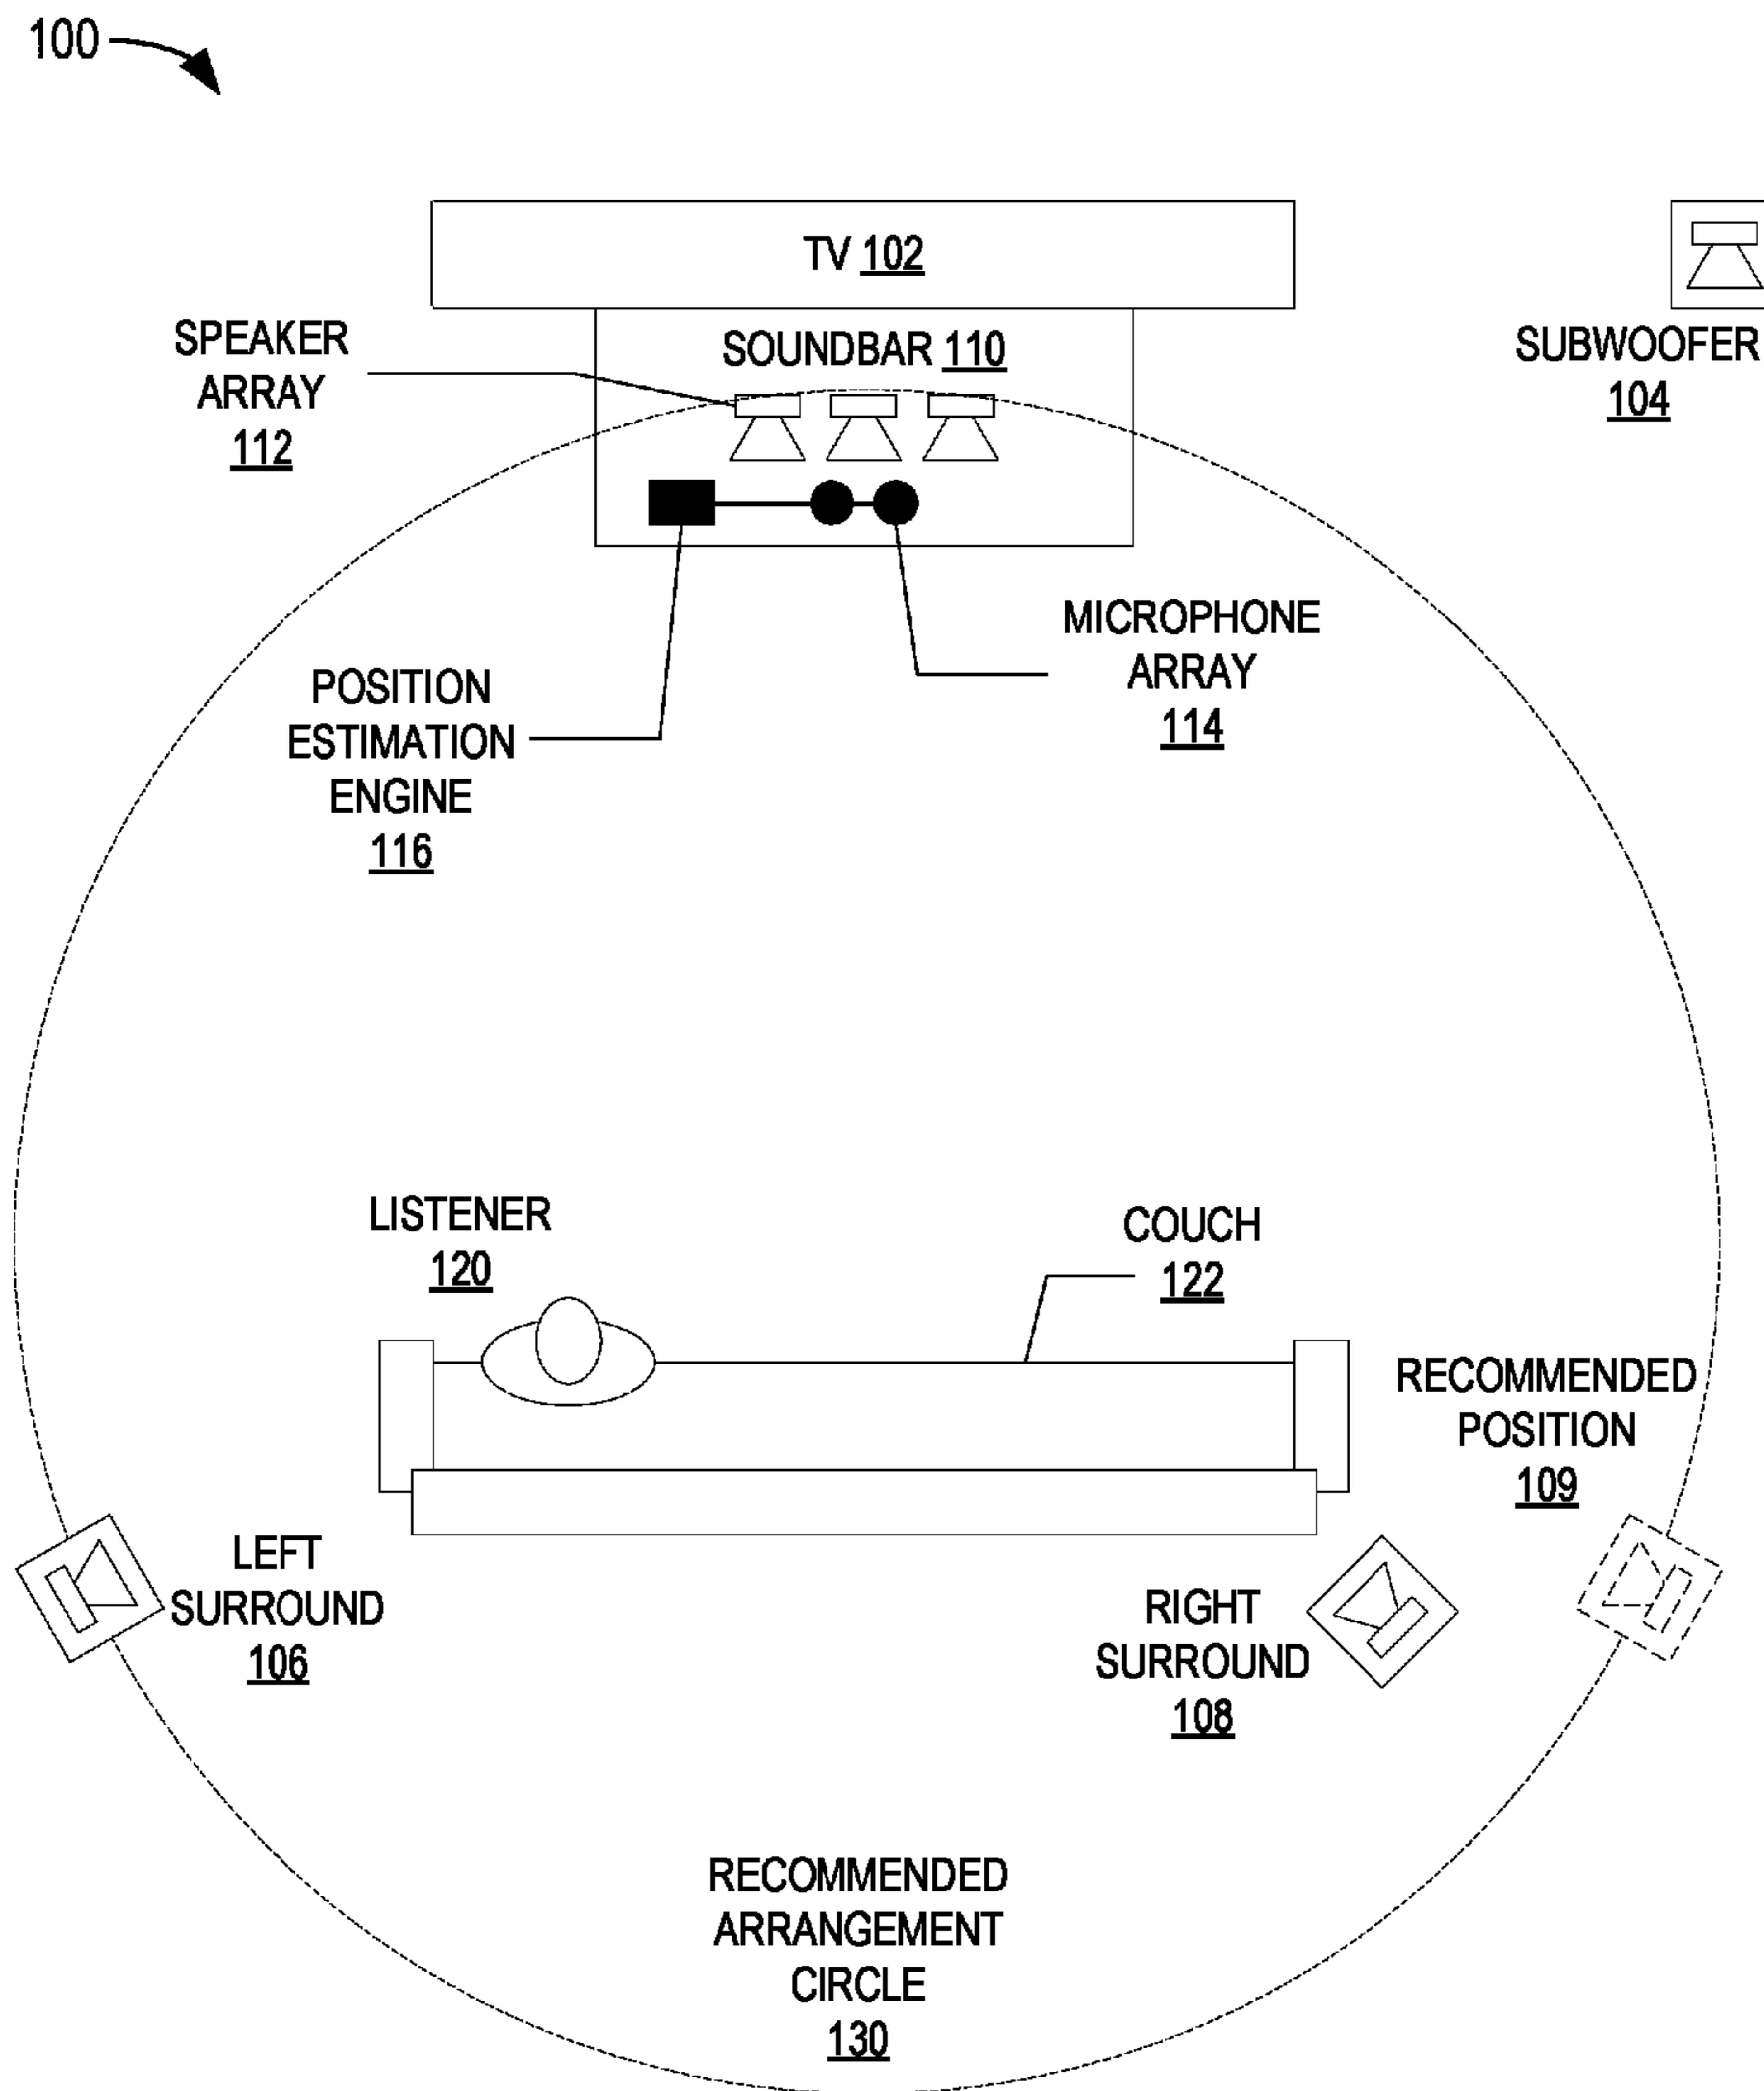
100

TV 102

SUBWOOFER 104

SPEAKER ARRAY 112

SOUNDBAR 110

MICROPHONE ARRAY 114

POSITION ESTIMATION ENGINE 116

LISTENER 120

COUCH 122

RECOMMENDED POSITION 109

LEFT SURROUND 106

RIGHT SURROUND 108

RECOMMENDED ARRANGEMENT CIRCLE 130